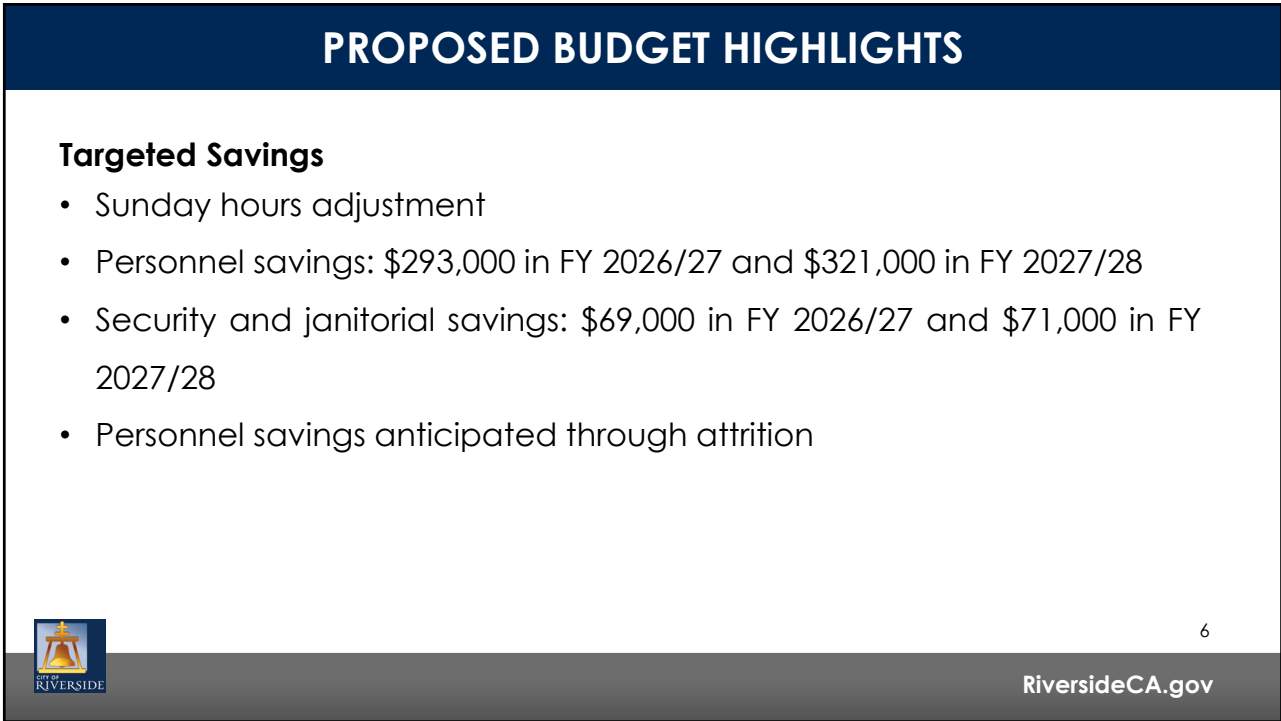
PROPOSED BUDGET HIGHLIGHTS

**Targeted Savings**

• Sunday hours adjustment
• Personnel savings: \$293,000 in FY 2026/27 and \$321,000 in FY 2027/28
• Security and janitorial savings: \$69,000 in FY 2026/27 and \$71,000 in FY 2027/28
• Personnel savings anticipated through attrition

CITY OF RIVERSIDE

6

RiversideCA.gov